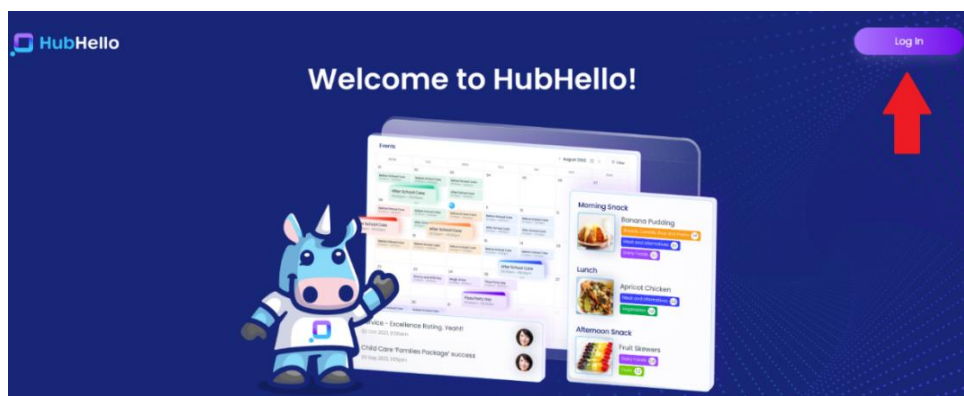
HubHello

Log In

Welcome to HubHello!

Events

August 2023

After School Care

After School Care

After School Care

After School Care

Morning Snack

Banana Pudding

Lunch

Apricot Chicken

Afternoon Snack

Fruit Skewers

Excellence Rating. Yeah!

Child Care 'Families Package' success